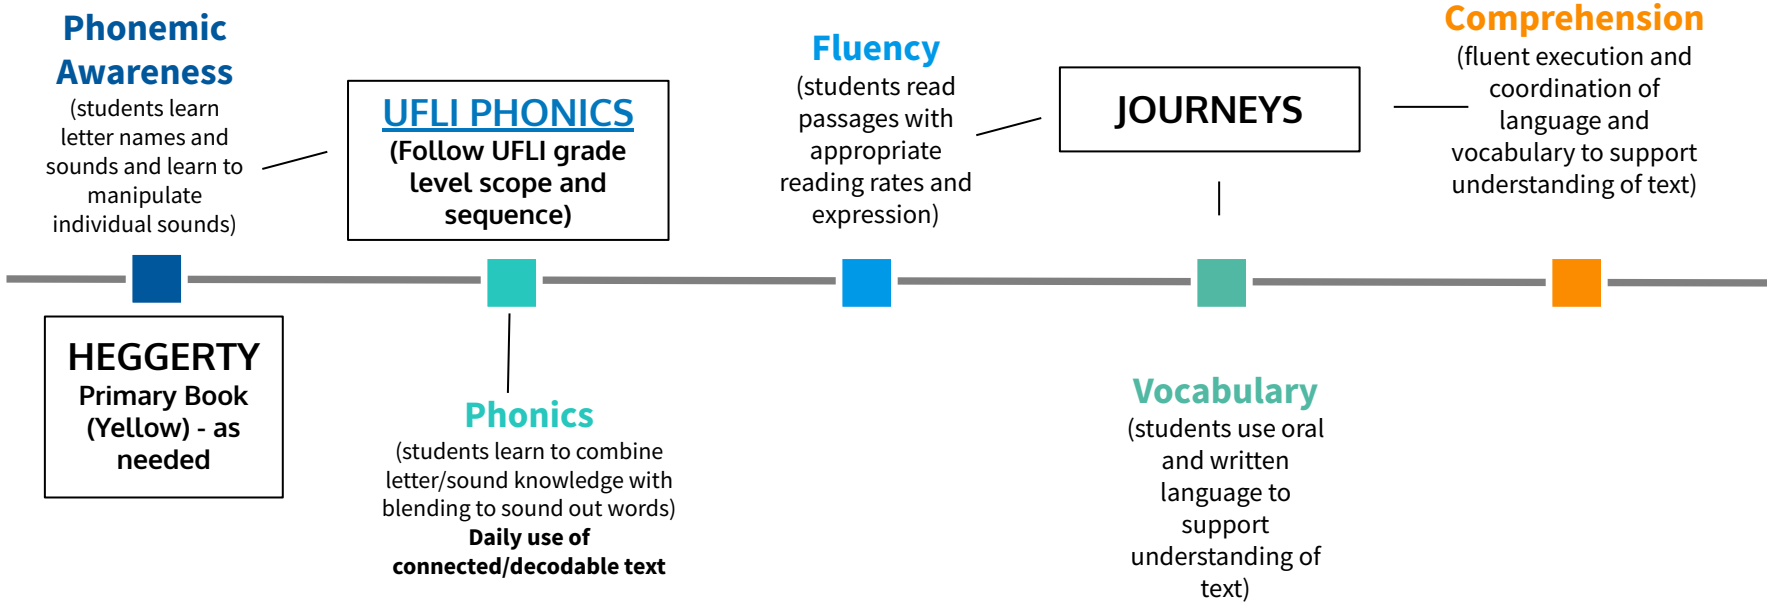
Phonemic Awareness
(students learn letter names and sounds and learn to manipulate individual sounds)

UFLI PHONICS
(Follow UFLI grade level scope and sequence)

Fluency
(students read passages with appropriate reading rates and expression)

JOURNEYS

Comprehension
(fluent execution and coordination of language and vocabulary to support understanding of text)

HEGGERTY
Primary Book (Yellow) - as needed

Phonics
(students learn to combine letter/sound knowledge with blending to sound out words)
Daily use of connected/decodable text

Vocabulary
(students use oral and written language to support understanding of text)